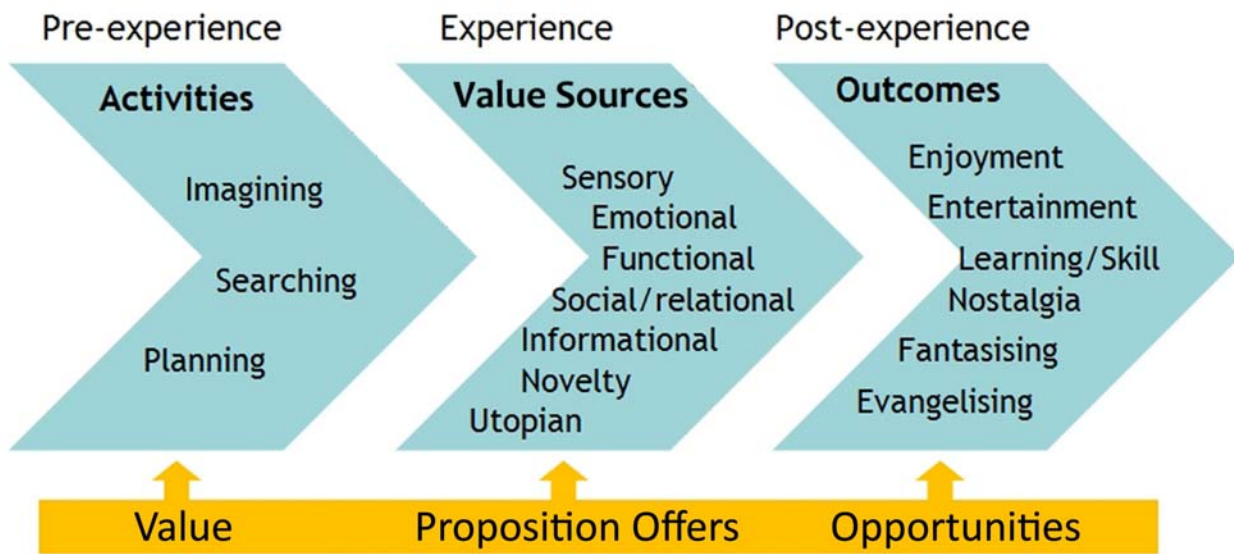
Pre-experience

Activities

Imagining

Searching

Planning

Experience

Value Sources

Sensory

Emotional

Functional

Social/relational

Informational

Novelty

Utopian

Post-experience

Outcomes

Enjoyment

Entertainment

Learning/Skill

Nostalgia

Fantasising

Evangelising

Value Proposition Offers Opportunities